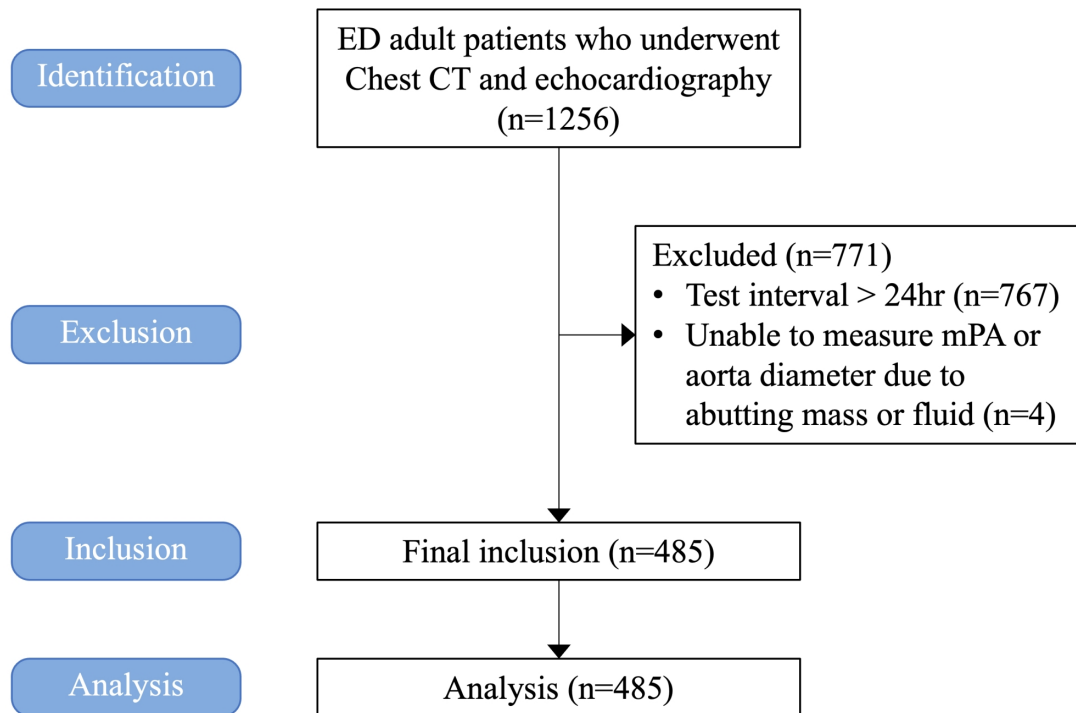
Identification

ED adult patients who underwent Chest CT and echocardiography (n=1256)

Exclusion

Excluded (n=771)
• Test interval > 24hr (n=767)
• Unable to measure mPA or aorta diameter due to abutting mass or fluid (n=4)

Inclusion

Final inclusion (n=485)

Analysis

Analysis (n=485)